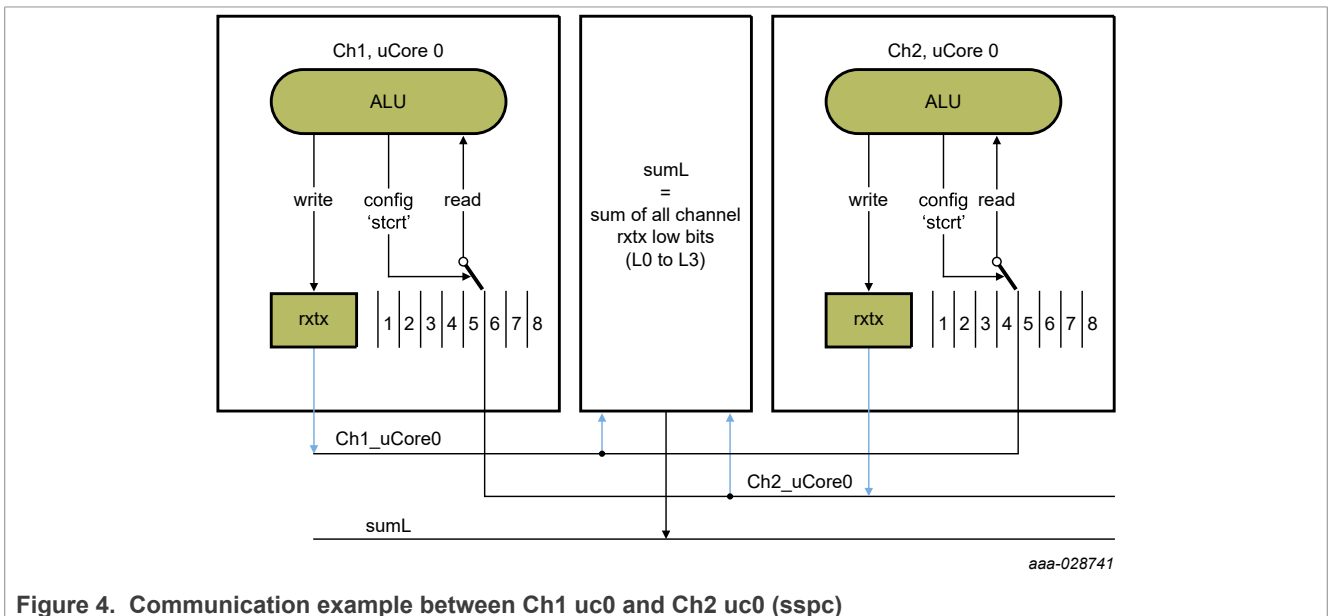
Ch1, uCore 0

ALU

write

config 'stcrt'

read

rxtx

| 1 | 2 | 3 | 4 | 5 | 6 | 7 | 8 |
|---|---|---|---|---|---|---|---|

sumL = sum of all channel rxtx low bits (L0 to L3)

Ch2, uCore 0

ALU

write

config 'stcrt'

read

rxtx

| 1 | 2 | 3 | 4 | 5 | 6 | 7 | 8 |
|---|---|---|---|---|---|---|---|

Ch1_uCore0

Ch2_uCore0

sumL

aaa-028741

Figure 4. Communication example between Ch1 uc0 and Ch2 uc0 (sspc)